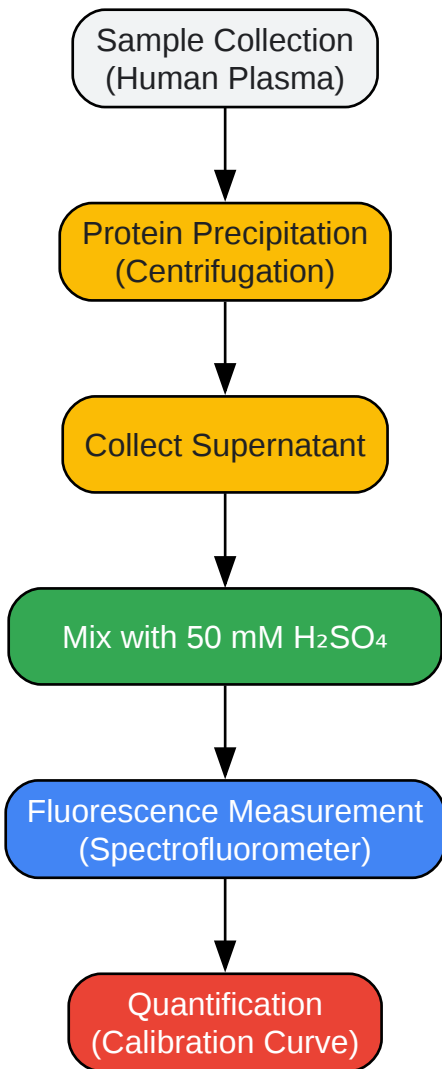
Sample Collection (Human Plasma)

Protein Precipitation (Centrifugation)

Collect Supernatant

Mix with 50 mM $H_2SO_4$

Fluorescence Measurement (Spectrofluorometer)

Quantification (Calibration Curve)